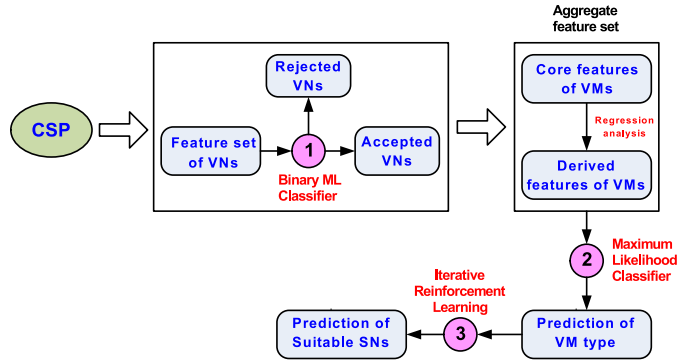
Aggregate feature set

CSP

Rejected VNs

Feature set of VNs

1

Accepted VNs

Binary ML Classifier

Core features of VMs

Regression analysis

Derived features of VMs

2

Maximum Likelihood Classifier

Iterative Reinforcement Learning

Prediction of Suitable SNs

3

Prediction of VM type